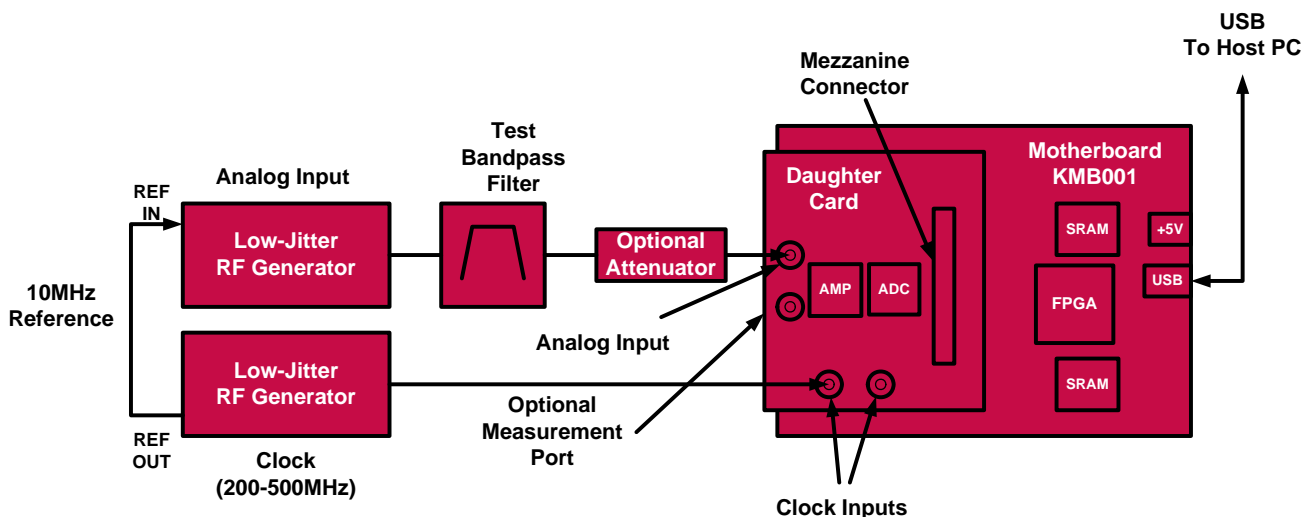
USB
To Host PC

Mezzanine Connector

Test Bandpass Filter

Analog Input

REF IN

Low-Jitter RF Generator

Optional Attenuator

Daughter Card

Motherboard KMB001

SRAM

+5V

USB

AMP

ADC

FPGA

SRAM

10MHz Reference

Analog Input

Low-Jitter RF Generator

Optional Measurement Port

REF OUT

Clock (200-500MHz)

Clock Inputs